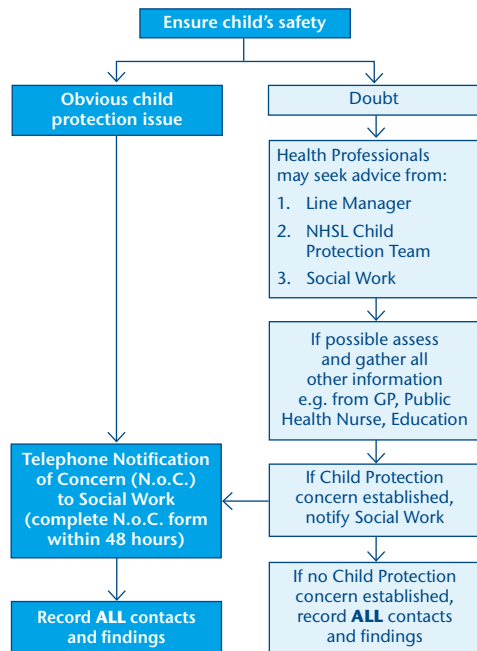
Ensure child's safety

Obvious child protection issue

Doubt

Health Professionals may seek advice from:

1. Line Manager
2. NHSL Child Protection Team
3. Social Work

If possible assess and gather all other information e.g. from GP, Public Health Nurse, Education

Telephone Notification of Concern (N.o.C.) to Social Work (complete N.o.C. form within 48 hours)

If Child Protection concern established, notify Social Work

Record **ALL** contacts and findings

If no Child Protection concern established, record **ALL** contacts and findings